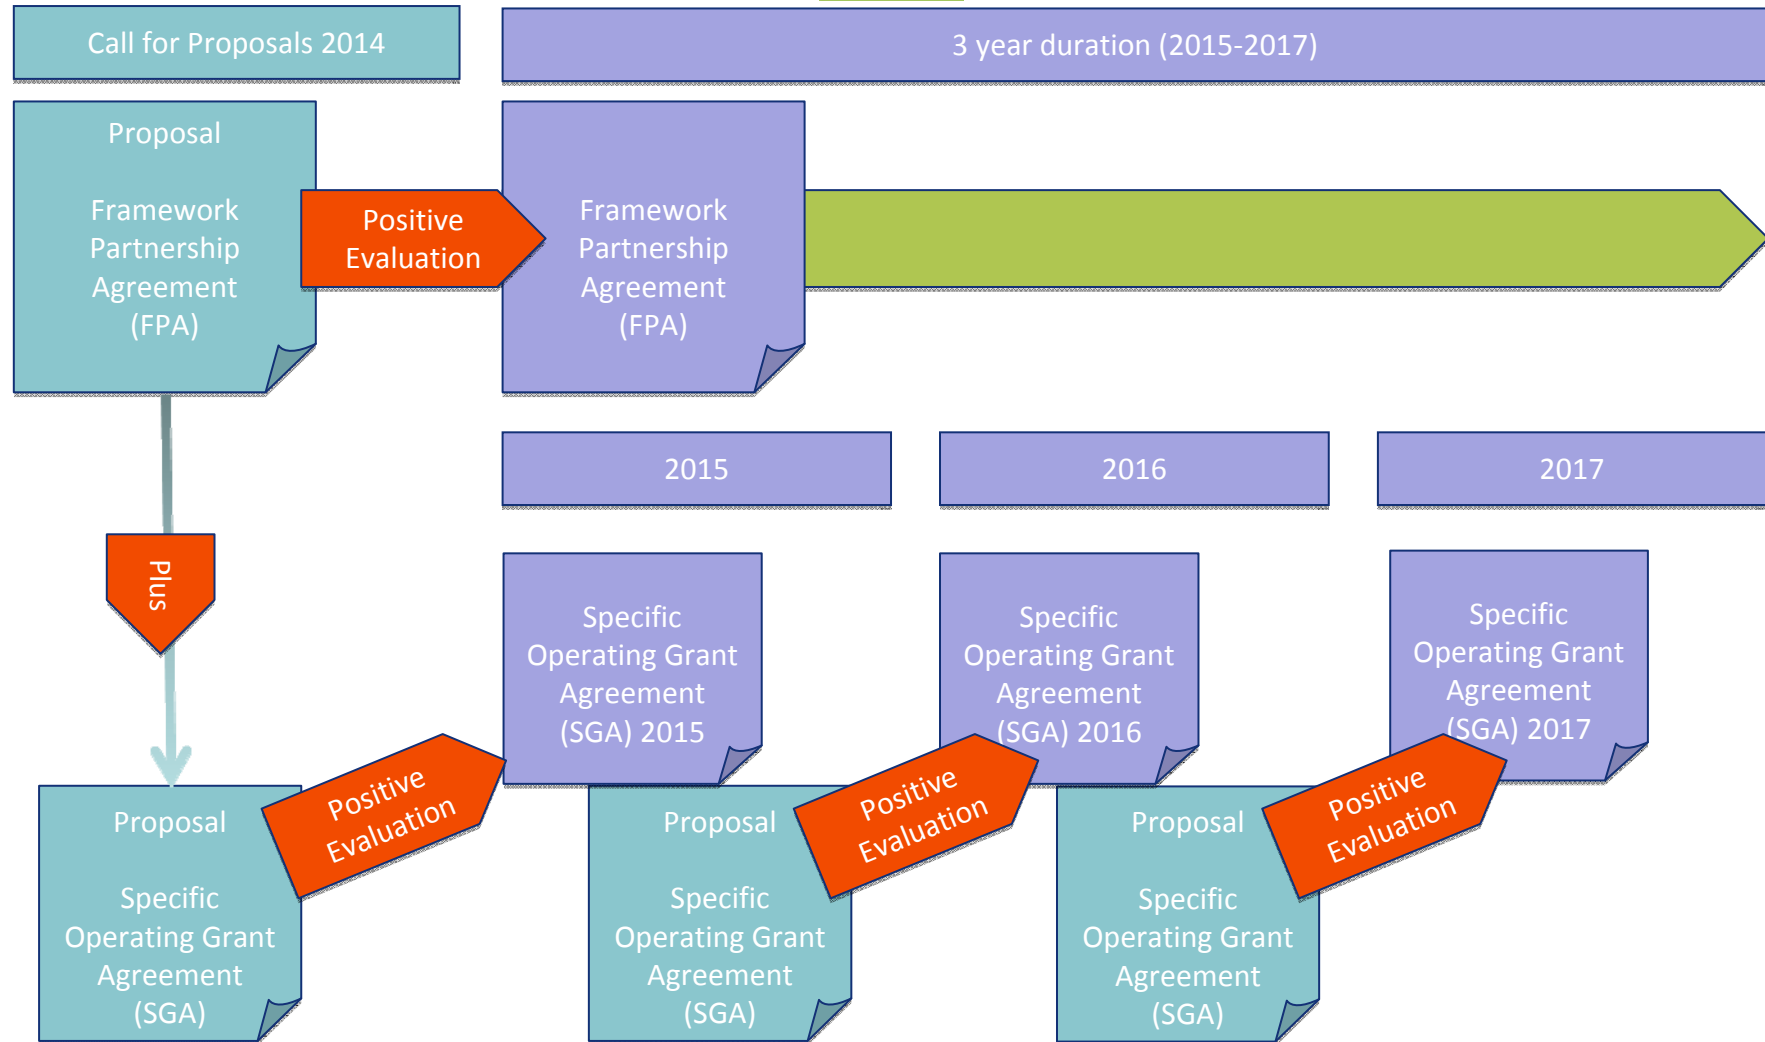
Call for Proposals 2014

3 year duration (2015-2017)

Proposal

Framework Partnership Agreement (FPA)

Positive Evaluation

Framework Partnership Agreement (FPA)

2015

2016

2017

Plus

Specific Operating Grant Agreement (SGA) 2015

Specific Operating Grant Agreement (SGA) 2016

Specific Operating Grant Agreement (SGA) 2017

Proposal

Specific Operating Grant Agreement (SGA)

Positive Evaluation

Proposal

Specific Operating Grant Agreement (SGA)

Positive Evaluation

Proposal

Specific Operating Grant Agreement (SGA)

Positive Evaluation